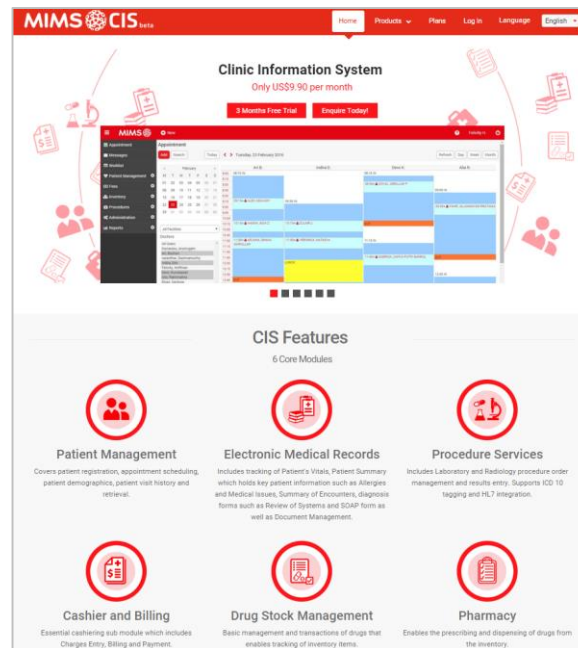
MIMS CIS beta

Home Products Plans Log In Language English

Clinic Information System

Only US$9.90 per month

3 Months Free Trial Enquire Today!

MIMS

Appointment

Messages

Patient Management

Inventory

Procedure

Administration

Reports

Tuesday, 23 February 2016

CIS Features

6 Core Modules

Patient Management

Covers patient registration, appointment scheduling, patient demographics, patient visit history and retrieval.

Electronic Medical Records

Includes tracking of Patient's Vitals, Patient Summary which holds key patient information such as Allergies and Medical Issues, Summary of Encounters, diagnosis forms such as Review of Systems and SOAP form as well as Document Management.

Procedure Services

Includes Laboratory and Radiology procedure order management and results entry. Supports ICD 10 tagging and HL7 integration.

Cashier and Billing

Essential cashiering sub module which includes Charges Entry, Billing and Payment.

Drug Stock Management

Basic management and transactions of drugs that enables tracking of inventory items.

Pharmacy

Enables the prescribing and dispensing of drugs from the inventory.